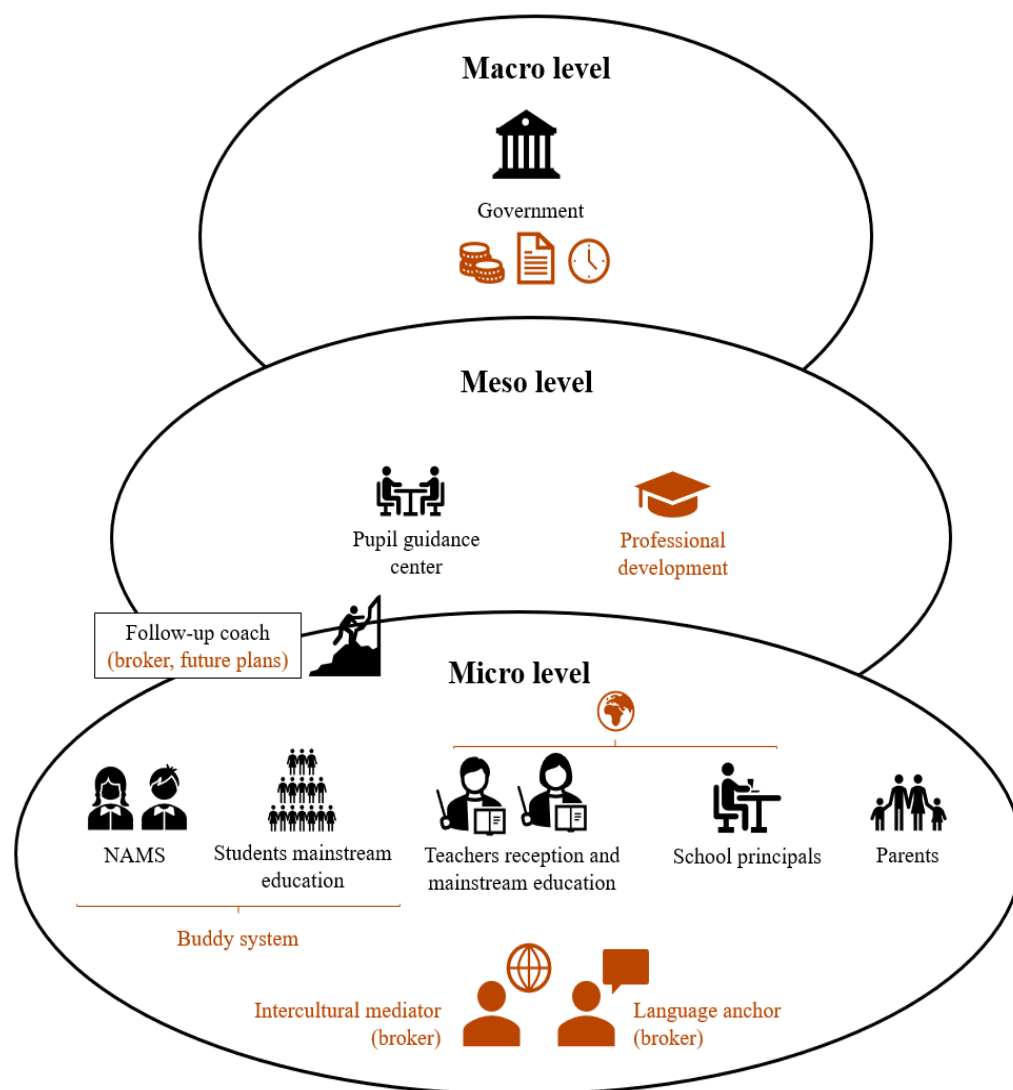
Macro level

Government

Meso level

Pupil guidance center

Professional development

Follow-up coach (broker, future plans)

Micro level

NAMS

Students mainstream education

Teachers reception and mainstream education

School principals

Parents

Buddy system

Intercultural mediator (broker)

Language anchor (broker)